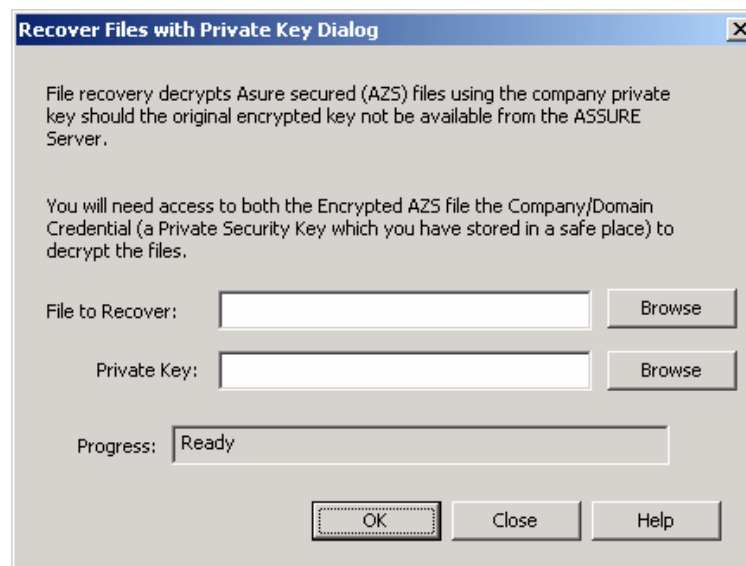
Recover Files with Private Key Dialog

File recovery decrypts Asure secured (AZS) files using the company private key should the original encrypted key not be available from the ASSURE Server.

You will need access to both the Encrypted AZS file the Company/Domain Credential (a Private Security Key which you have stored in a safe place) to decrypt the files.

File to Recover:

Browse

Private Key:

Browse

Progress: Ready

OK

Close

Help